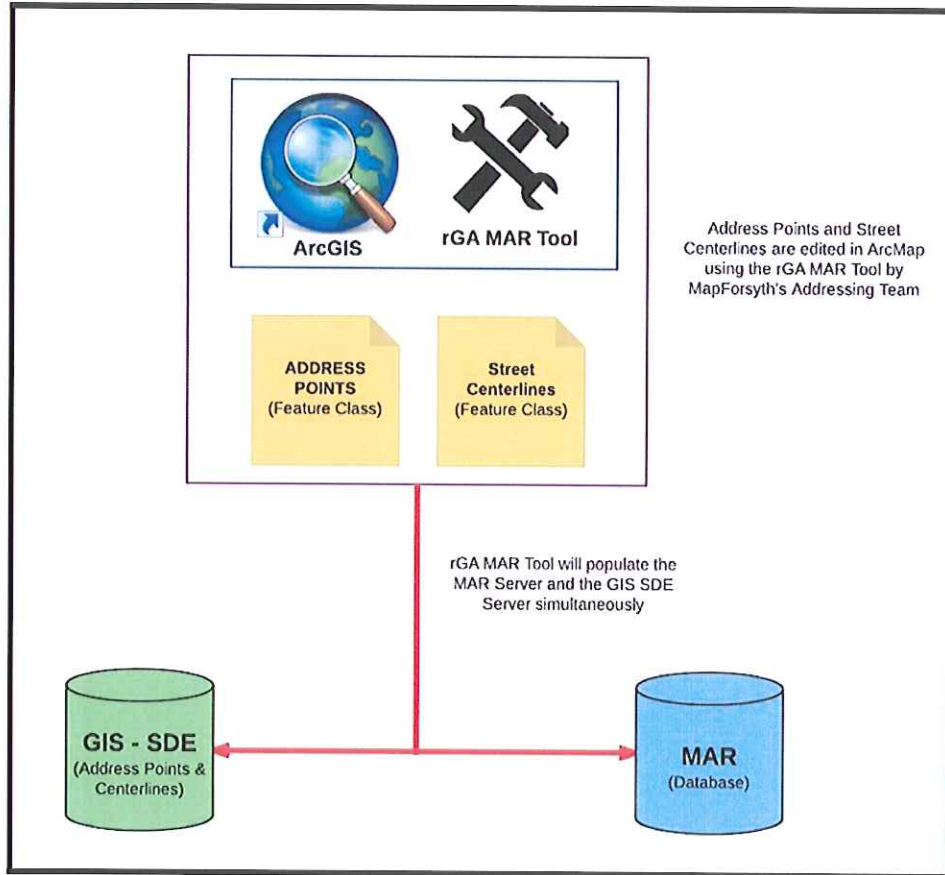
ArcGIS

rGA MAR Tool

Address Points and Street Centerlines are edited in ArcMap using the rGA MAR Tool by MapForsyth's Addressing Team

ADDRESS POINTS (Feature Class)

Street Centerlines (Feature Class)

rGA MAR Tool will populate the MAR Server and the GIS SDE Server simultaneously

GIS - SDE (Address Points & Centerlines)

MAR (Database)